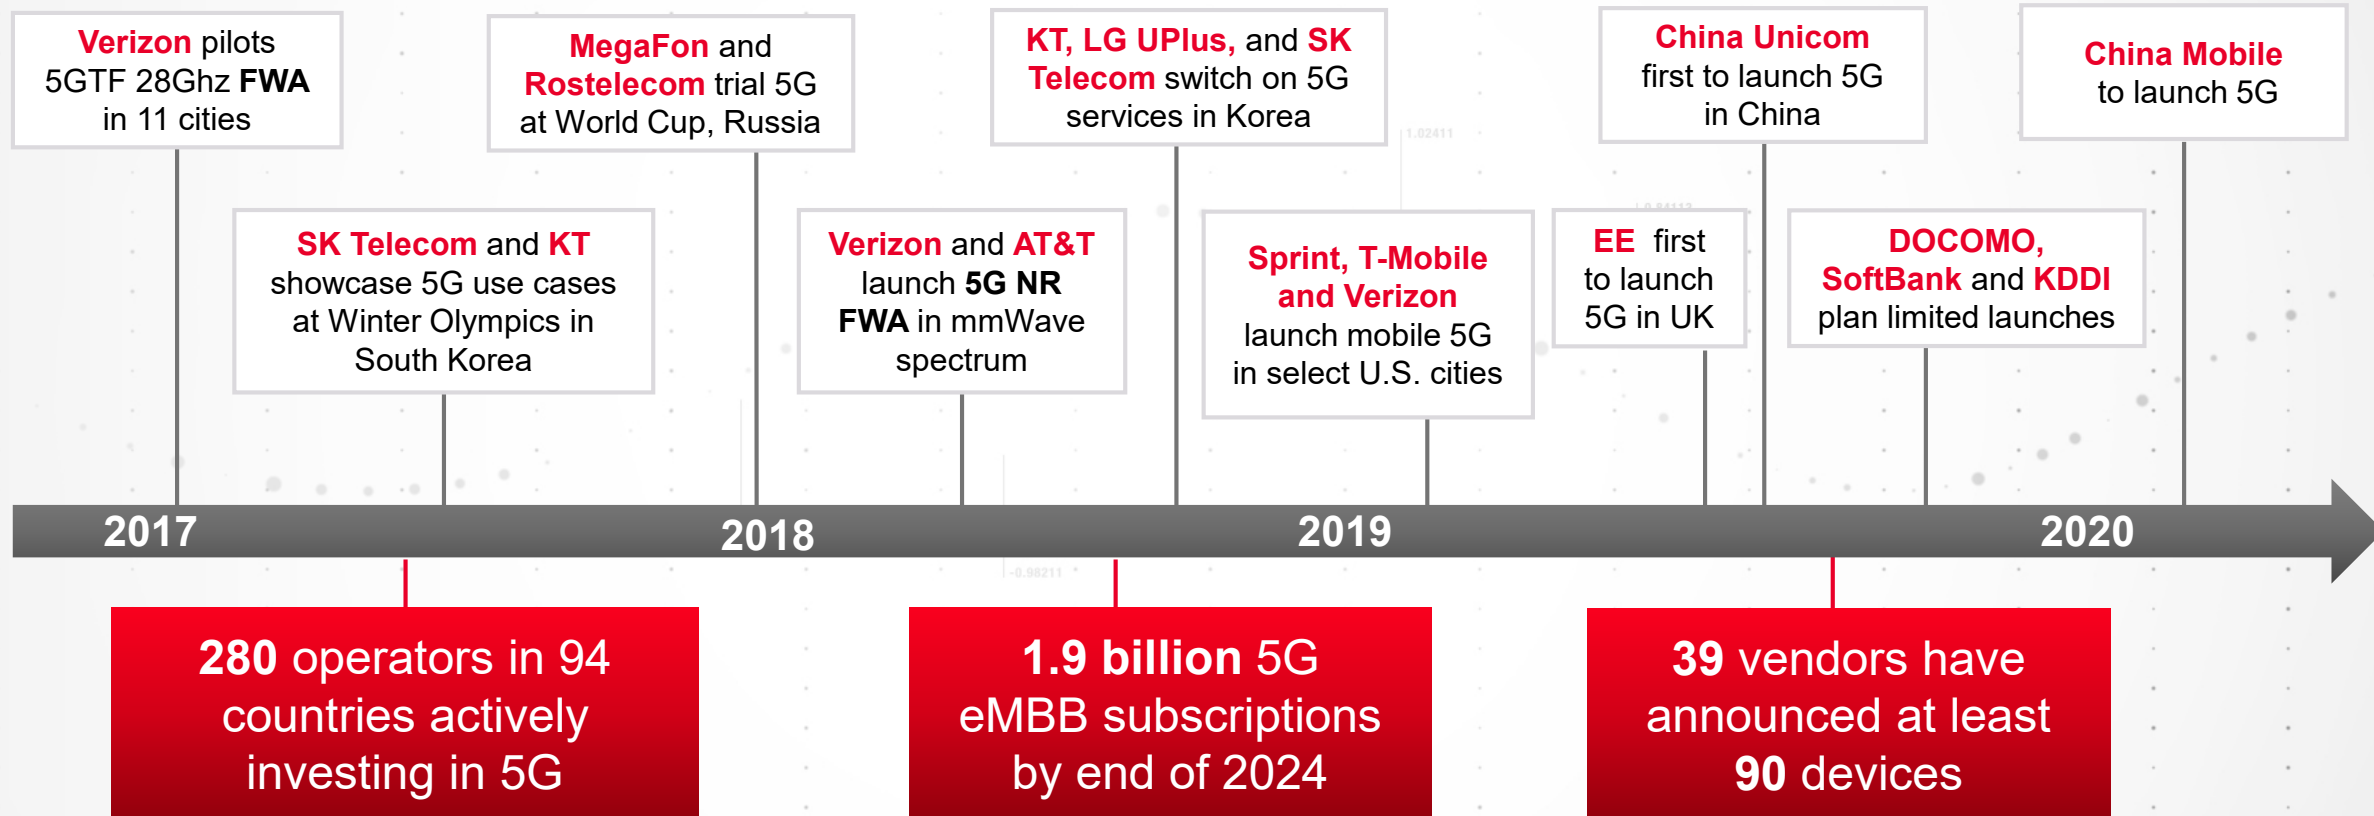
Verizon pilots 5GTF 28Ghz FWA in 11 cities

MegaFon and Rostelecom trial 5G at World Cup, Russia

KT, LG UPlus, and SK Telecom switch on 5G services in Korea

China Unicom first to launch 5G in China

China Mobile to launch 5G

SK Telecom and KT showcase 5G use cases at Winter Olympics in South Korea

Verizon and AT&T launch 5G NR FWA in mmWave spectrum

Sprint, T-Mobile and Verizon launch mobile 5G in select U.S. cities

EE first to launch 5G in UK

DOCOMO, SoftBank and KDDI plan limited launches

2017

2018

2019

2020

280 operators in 94 countries actively investing in 5G

1.9 billion 5G eMBB subscriptions by end of 2024

39 vendors have announced at least 90 devices